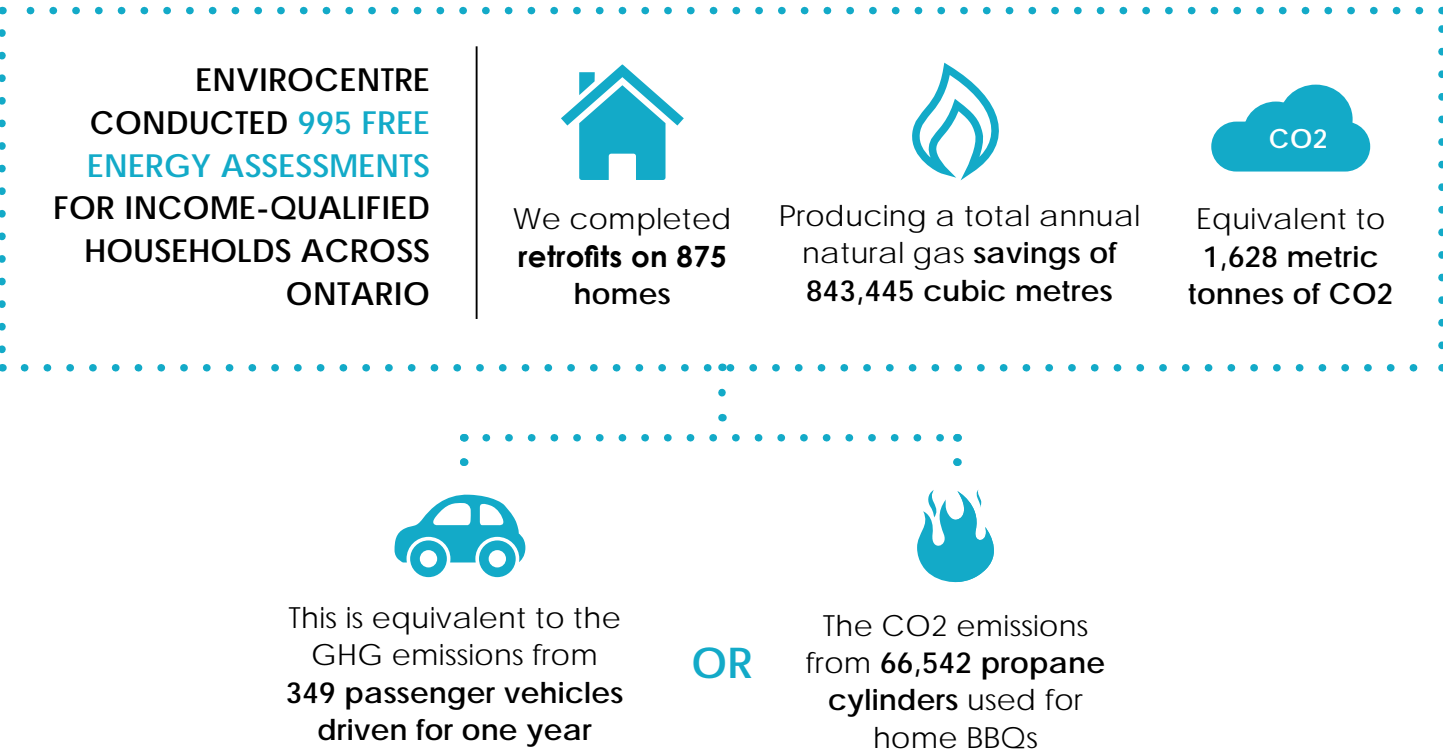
ENVIROCENTRE CONDUCTED 995 FREE ENERGY ASSESSMENTS FOR INCOME-QUALIFIED HOUSEHOLDS ACROSS ONTARIO

We completed retrofits on 875 homes

Producing a total annual natural gas savings of 843,445 cubic metres

CO2

Equivalent to 1,628 metric tonnes of CO2

This is equivalent to the GHG emissions from 349 passenger vehicles driven for one year

OR

The CO2 emissions from 66,542 propane cylinders used for home BBQs